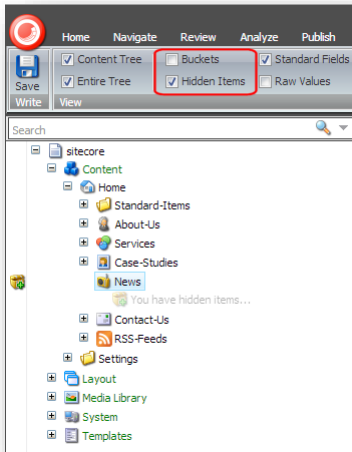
Home Navigate Review Analyze Publish

Save
Write

Content Tree
Entire Tree

Buckets
Hidden Items

Standard Fields
Raw Values

View

Search

sitecore
Content
Home
Standard-Items
About-Us
Services
Case-Studies
News
You have hidden items...
Contact-Us
RSS-Feeds
Settings
Layout
Media Library
System
Templates